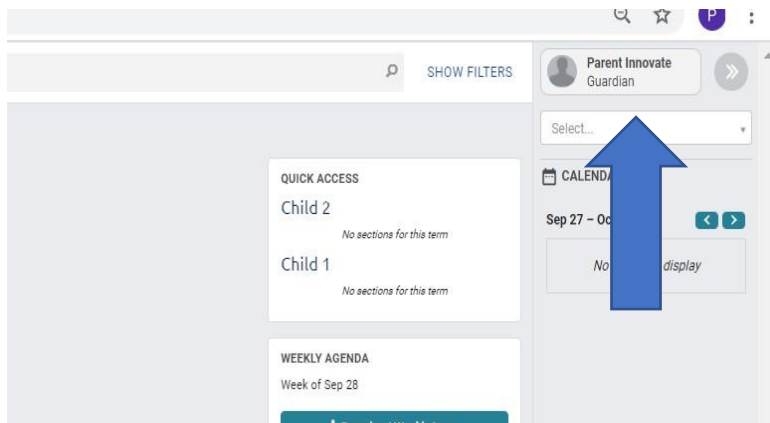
P

SHOW FILTERS

Parent Innovate
Guardian

Select...

QUICK ACCESS

Child 2

No sections for this term

Child 1

No sections for this term

CALENDA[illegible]

Sep 27 – Oc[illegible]

No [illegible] display

WEEKLY AGENDA

Week of Sep 28

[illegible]